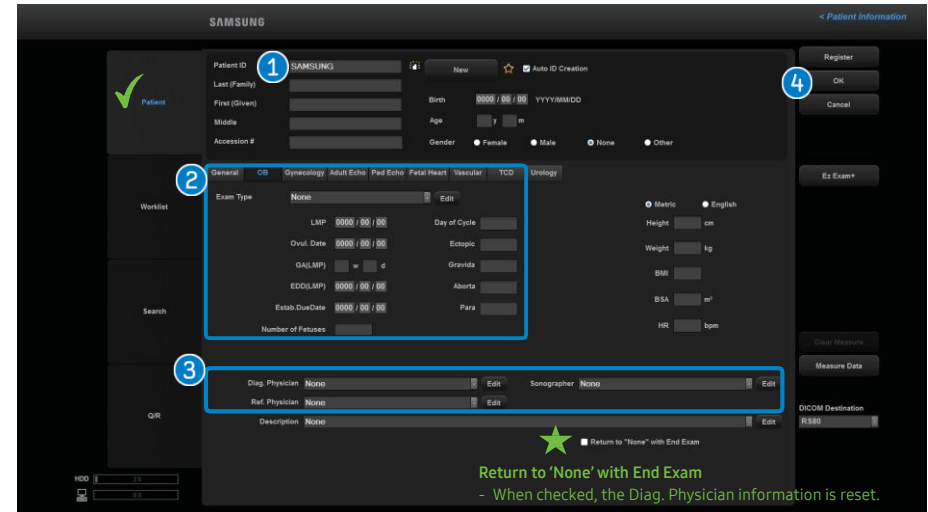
SAMSUNG

< Patient Information

Patient

Worklist

Search

Q/R

HDD

1

Patient ID SAMSUNG

New

Auto ID Creation

Last (Family)

First (Given)

Middle

Accession #

Birth 0000 / 00 / 00 YYYY/MM/DD

Age y m

Gender Female Male None Other

Register

4

OK

Cancel

2

General OB Gynecology Adult Echo Ped Echo Fetal Heart Vascular TCD Urology

Exam Type None Edit

LMP 0000 / 00 / 00

Ovul. Date 0000 / 00 / 00

GA(LMP) w d

EDD(LMP) 0000 / 00 / 00

Estab.DueDate 0000 / 00 / 00

Number of Fetuses

Day of Cycle

Ectopic

Gravida

Aborta

Para

Metric English

Height cm

Weight kg

BMI

BSA m²

HR bpm

Ez Exam+

Clear Measure

Measure Data

3

Diag. Physician None Edit

Ref. Physician None Edit

Sonographer None Edit

Description None Edit

Return to "None" with End Exam

DICOM Destination

R580

Return to 'None' with End Exam

- When checked, the Diag. Physician information is reset.